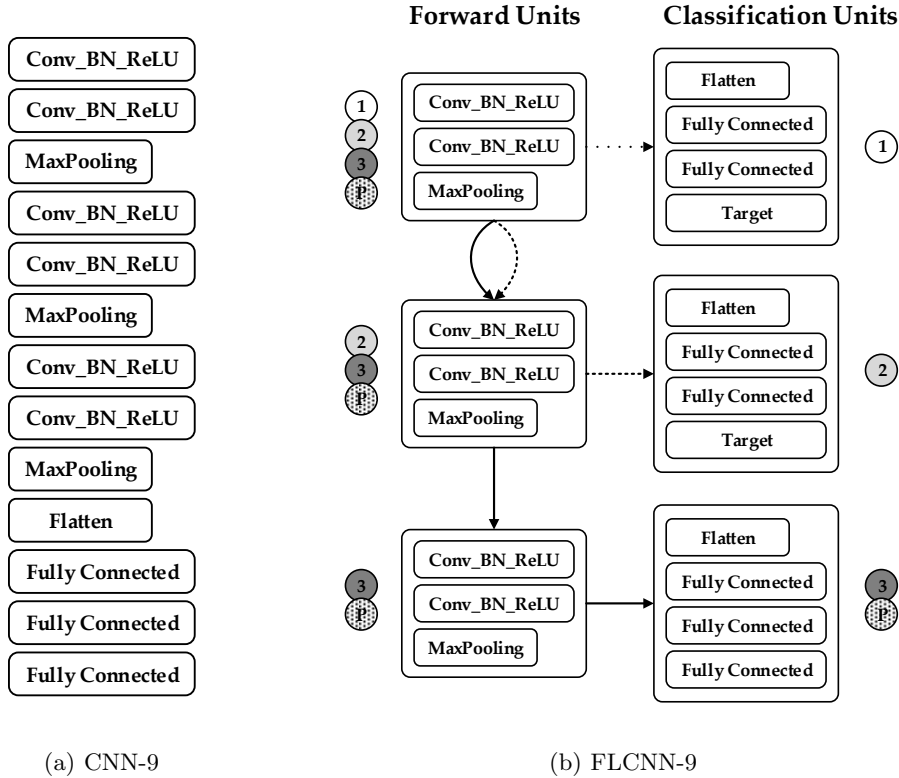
Conv_BN_ReLU
Conv_BN_ReLU
MaxPooling
Conv_BN_ReLU
Conv_BN_ReLU
MaxPooling
Conv_BN_ReLU
Conv_BN_ReLU
MaxPooling
Flatten
Fully Connected
Fully Connected
Fully Connected

(a) CNN-9

Forward Units

Classification Units

1
2
3
P

Conv_BN_ReLU
Conv_BN_ReLU
MaxPooling

Flatten
Fully Connected
Fully Connected
Target

1

2
3
P

Conv_BN_ReLU
Conv_BN_ReLU
MaxPooling

Flatten
Fully Connected
Fully Connected
Target

2

3
P

Conv_BN_ReLU
Conv_BN_ReLU
MaxPooling

Flatten
Fully Connected
Fully Connected
Fully Connected

3
P

(b) FLCNN-9